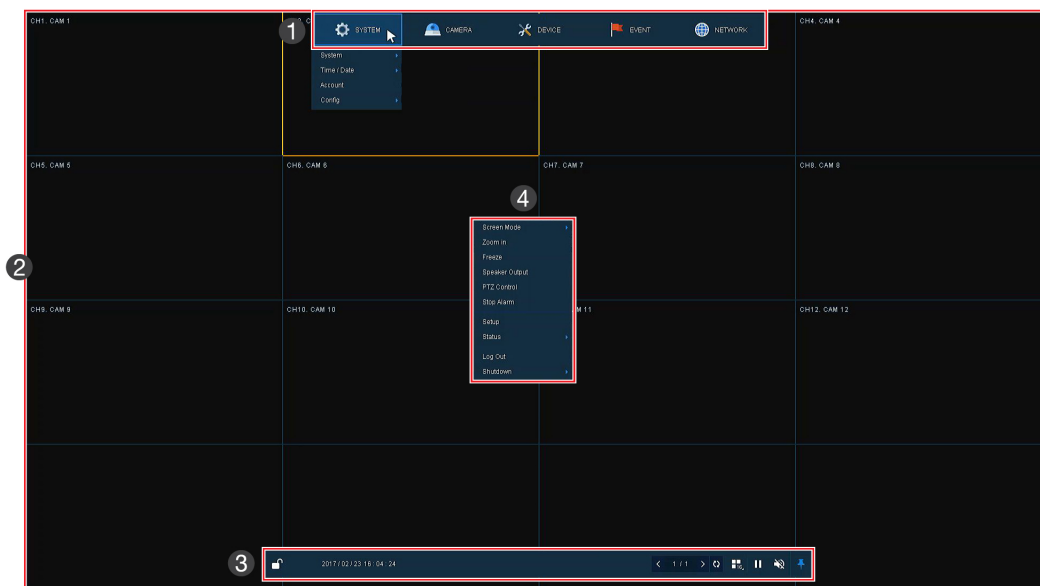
CH1. CAM 1

1

SYSTEM

CAMERA

DEVICE

EVENT

NETWORK

CH4. CAM 4

System

Time / Date

Account

Config

CH5. CAM 5

CH6. CAM 6

CH7. CAM 7

CH8. CAM 8

4

2

Screen Mode

Zoom in

Freeze

Speaker Output

PTZ Control

Stop Alarm

Setup

Status

Log Out

Shutdown

CH9. CAM 9

CH10. CAM 10

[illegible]M 11

CH12. CAM 12

3

2017 / 02 / 23 16 : 04 : 24

1 / 1